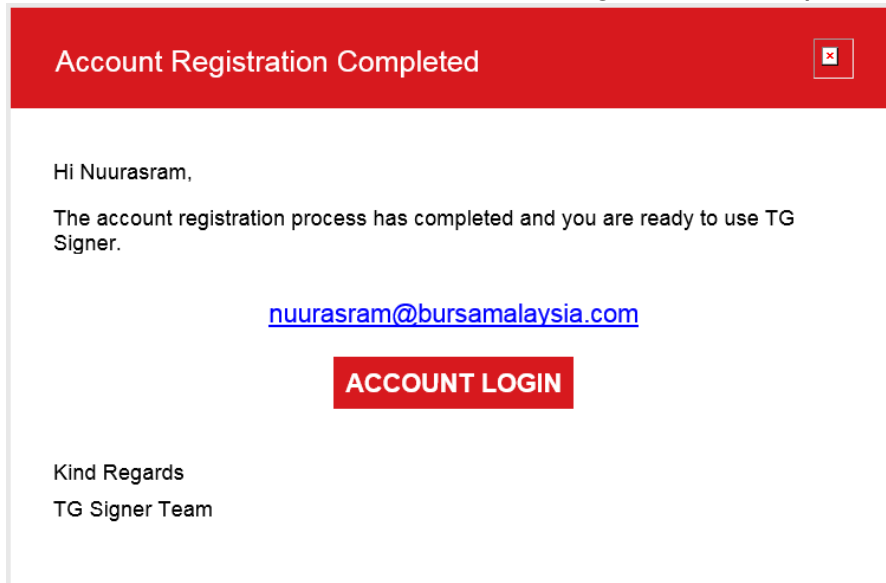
Account Registration Completed

Hi Nuurasram,

The account registration process has completed and you are ready to use TG Signer.

nuurasram@bursamalaysia.com

ACCOUNT LOGIN

Kind Regards

TG Signer Team